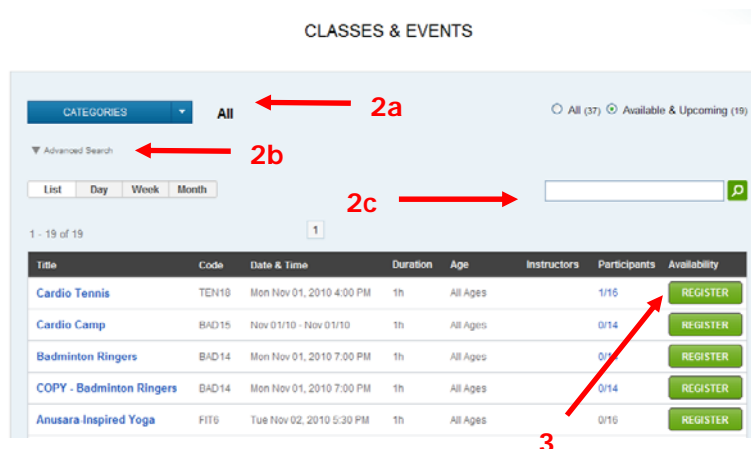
CLASSES & EVENTS

CATEGORIES ▾ All 2a

○ All (37) ⦿ Available & Upcoming (19)

▼ Advanced Search 2b

List Day Week Month

2c

1 - 19 of 19

1

| Title | Code | Date & Time | Duration | Age | Instructors | Participants | Availability |
|---|---|---|---|---|---|---|---|
| Cardio Tennis | TEN18 | Mon Nov 01, 2010 4:00 PM | 1h | All Ages | | 1/16 | REGISTER |
| Cardio Camp | BAD15 | Nov 01/10 - Nov 01/10 | 1h | All Ages | | 0/14 | REGISTER |
| Badminton Ringers | BAD14 | Mon Nov 01, 2010 7:00 PM | 1h | All Ages | | 0/1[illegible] | REGISTER |
| COPY - Badminton Ringers | BAD14 | Mon Nov 01, 2010 7:00 PM | 1h | All Ages | | 0/14 | REGISTER |
| Anusara-Inspired Yoga | FIT6 | Tue Nov 02, 2010 5:30 PM | 1h | All Ages | | 0/16 | REGISTER |

3